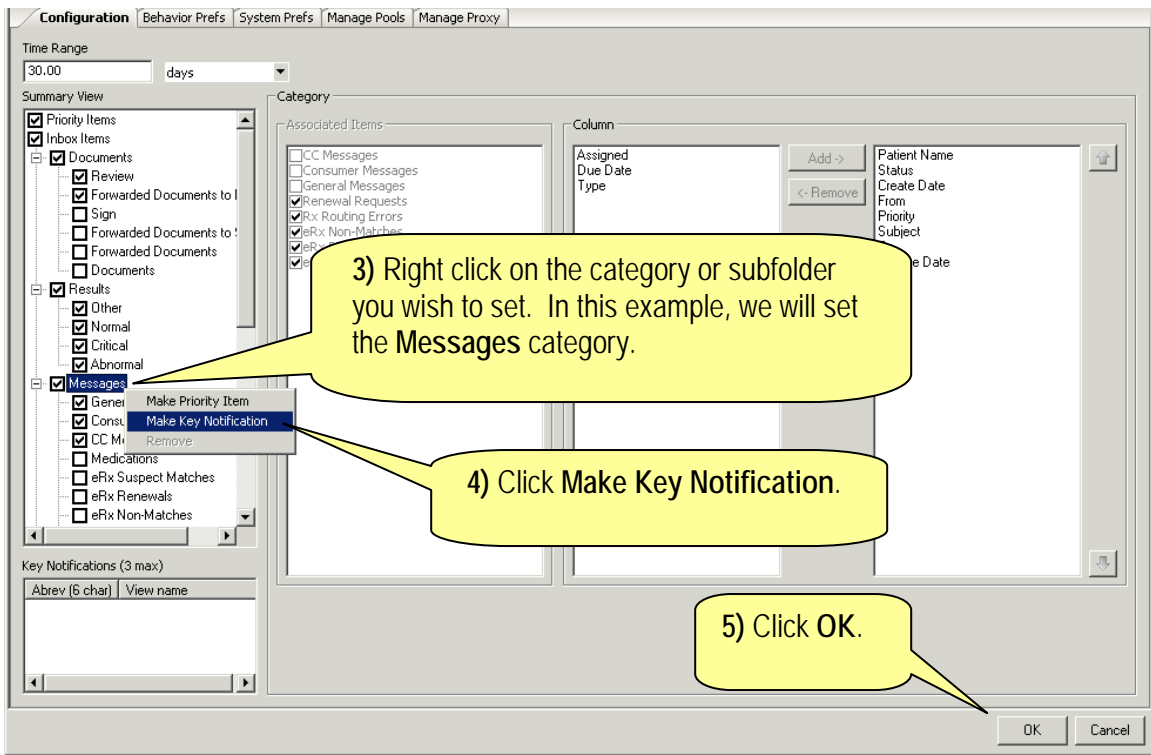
Configuration | Behavior Prefs | System Prefs | Manage Pools | Manage Proxy

Time Range
30.00
days

Summary View
Priority Items
Inbox Items
Documents
Review
Forwarded Documents to I
Sign
Forwarded Documents to
Forwarded Documents
Documents
Results
Other
Normal
Critical
Abnormal
Messages
Gener
Consu
CC M
Medications
eRx Suspect Matches
eRx Renewals
eRx Non-Matches

Make Priority Item
Make Key Notification
Remove

Key Notifications (3 max)
| Abrev (6 char) | View name |
|---|---|

Category
Associated Items
CC Messages
Consumer Messages
General Messages
Renewal Requests
Rx Routing Errors
eRx Non-Matches
eRx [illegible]
e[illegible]

Column
Assigned
Due Date
Type

Add ->
<- Remove

Patient Name
Status
Create Date
From
Priority
Subject
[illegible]e Date

3) Right click on the category or subfolder you wish to set. In this example, we will set the Messages category.

4) Click Make Key Notification.

5) Click OK.

OK
Cancel